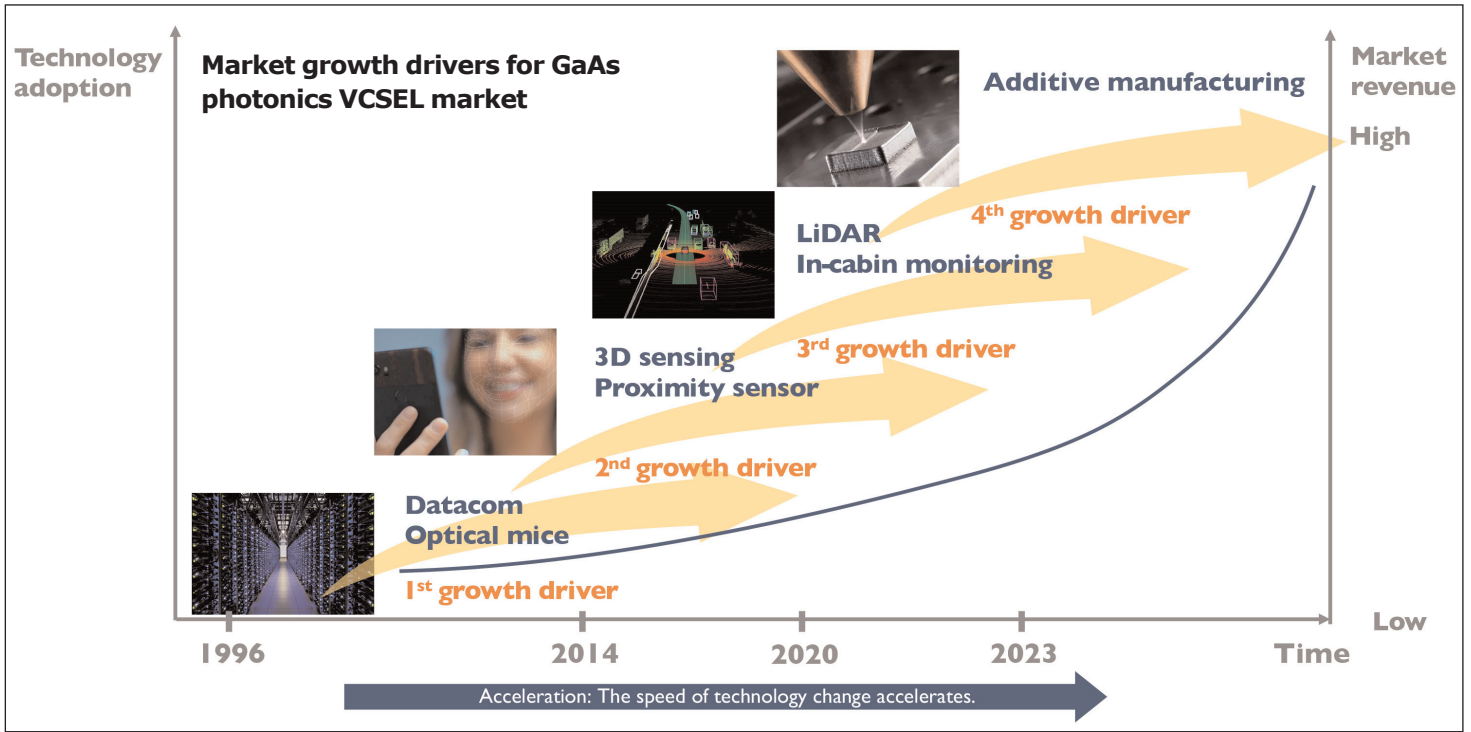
Technology adoption

Market growth drivers for GaAs photonics VCSEL market

Additive manufacturing

Market revenue

High

LiDAR
In-cabin monitoring

4$^{th}$ growth driver

3D sensing
Proximity sensor

3$^{rd}$ growth driver

2$^{nd}$ growth driver

Datacom
Optical mice

1$^{st}$ growth driver

Low

1996

2014

2020

2023

Time

Acceleration: The speed of technology change accelerates.